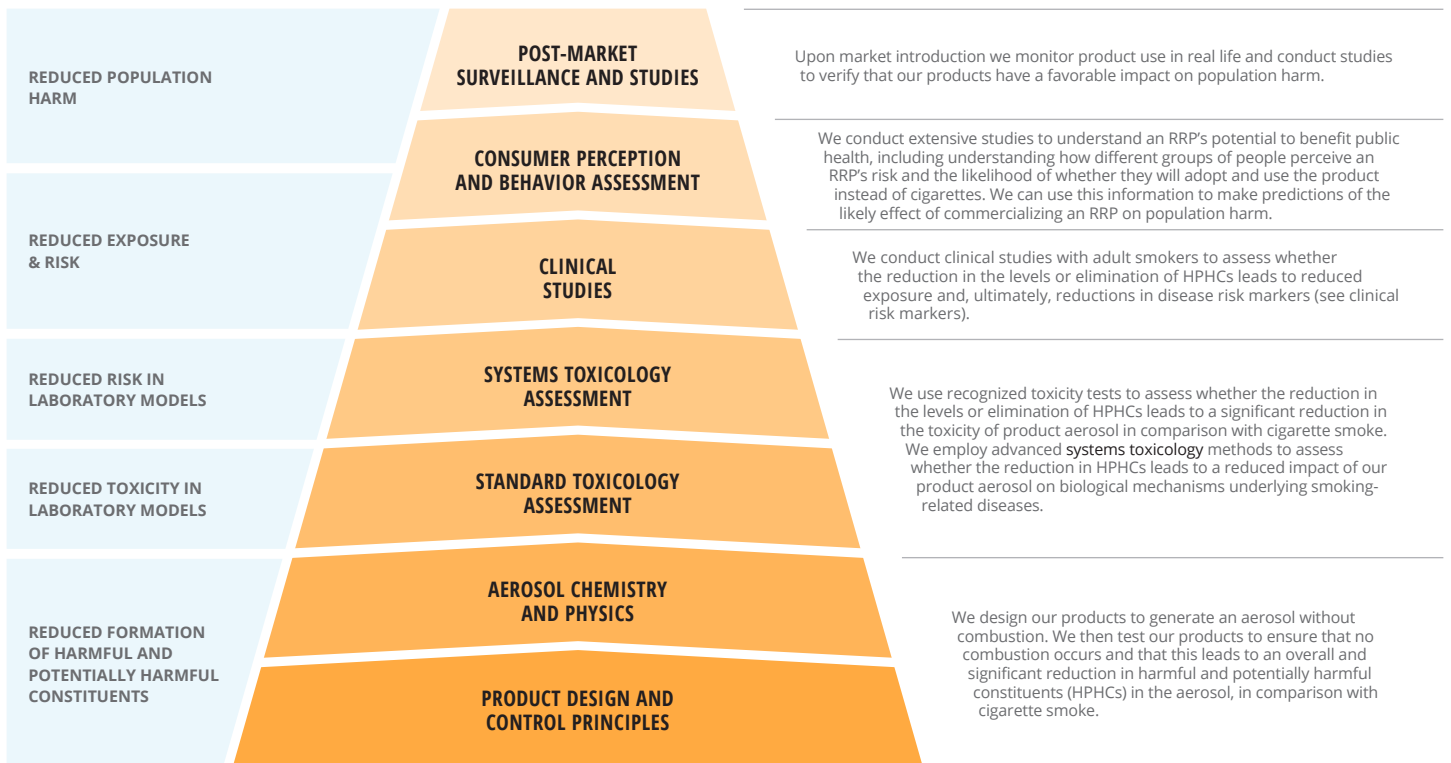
REDUCED POPULATION HARM

REDUCED EXPOSURE & RISK

REDUCED RISK IN LABORATORY MODELS

REDUCED TOXICITY IN LABORATORY MODELS

REDUCED FORMATION OF HARMFUL AND POTENTIALLY HARMFUL CONSTITUENTS

POST-MARKET SURVEILLANCE AND STUDIES

CONSUMER PERCEPTION AND BEHAVIOR ASSESSMENT

CLINICAL STUDIES

SYSTEMS TOXICOLOGY ASSESSMENT

STANDARD TOXICOLOGY ASSESSMENT

AEROSOL CHEMISTRY AND PHYSICS

PRODUCT DESIGN AND CONTROL PRINCIPLES

Upon market introduction we monitor product use in real life and conduct studies to verify that our products have a favorable impact on population harm.

We conduct extensive studies to understand an RRP's potential to benefit public health, including understanding how different groups of people perceive an RRP's risk and the likelihood of whether they will adopt and use the product instead of cigarettes. We can use this information to make predictions of the likely effect of commercializing an RRP on population harm.

We conduct clinical studies with adult smokers to assess whether the reduction in the levels or elimination of HPHCs leads to reduced exposure and, ultimately, reductions in disease risk markers (see clinical risk markers).

We use recognized toxicity tests to assess whether the reduction in the levels or elimination of HPHCs leads to a significant reduction in the toxicity of product aerosol in comparison with cigarette smoke. We employ advanced systems toxicology methods to assess whether the reduction in HPHCs leads to a reduced impact of our product aerosol on biological mechanisms underlying smoking-related diseases.

We design our products to generate an aerosol without combustion. We then test our products to ensure that no combustion occurs and that this leads to an overall and significant reduction in harmful and potentially harmful constituents (HPHCs) in the aerosol, in comparison with cigarette smoke.